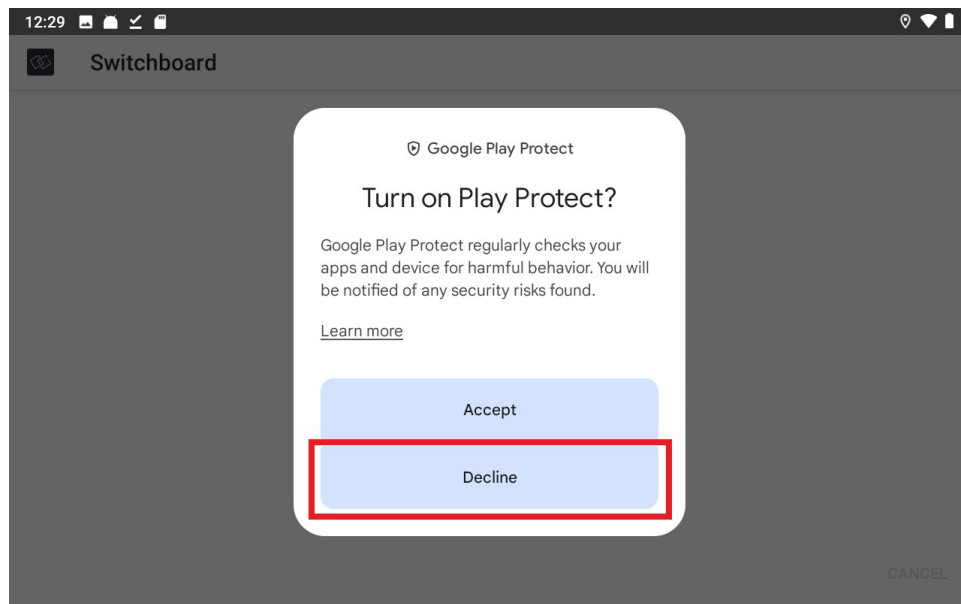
12:29

Switchboard

Google Play Protect

Turn on Play Protect?

Google Play Protect regularly checks your apps and device for harmful behavior. You will be notified of any security risks found.

Learn more

Accept

Decline

CANCEL